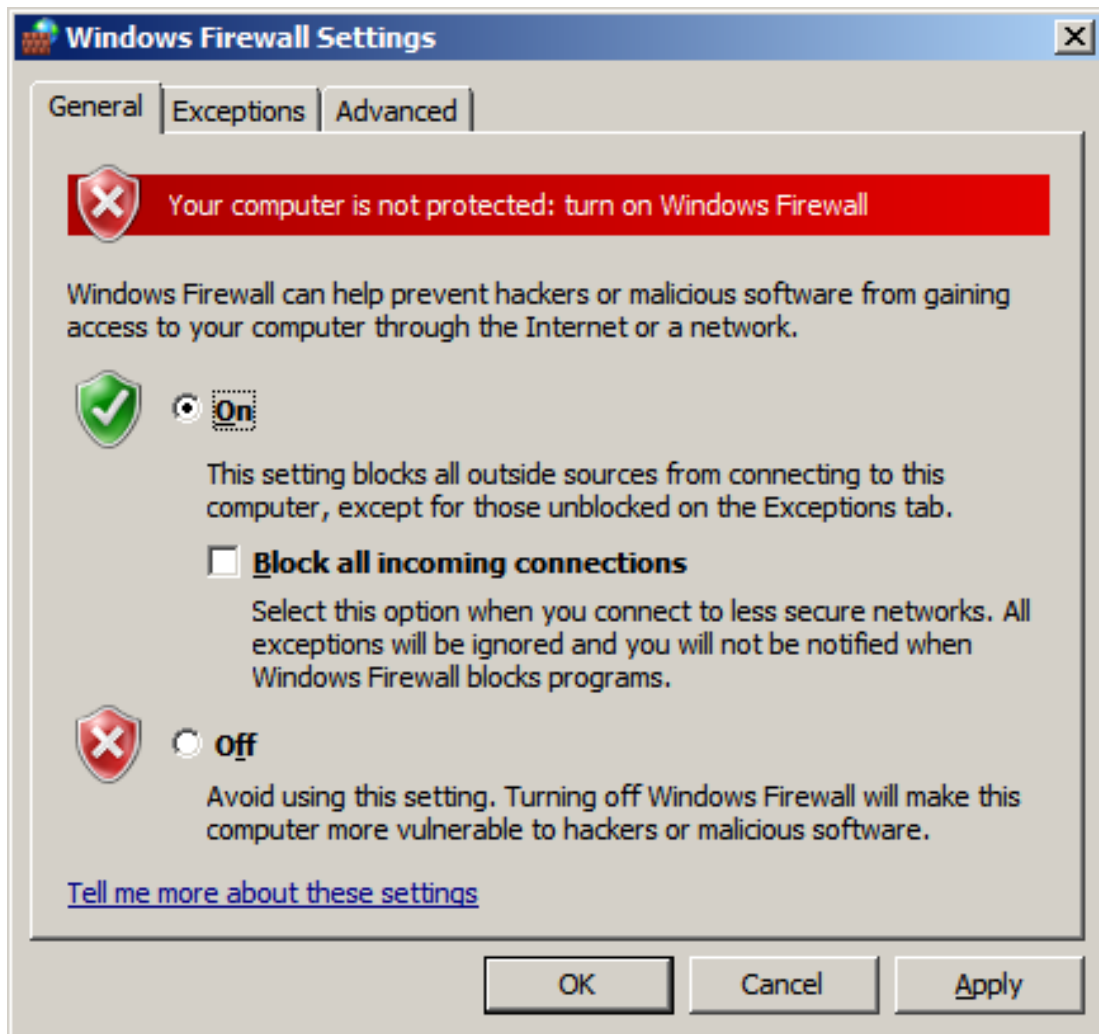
Windows Firewall Settings

General | Exceptions | Advanced

Your computer is not protected: turn on Windows Firewall

Windows Firewall can help prevent hackers or malicious software from gaining access to your computer through the Internet or a network.

On

This setting blocks all outside sources from connecting to this computer, except for those unblocked on the Exceptions tab.

Block all incoming connections

Select this option when you connect to less secure networks. All exceptions will be ignored and you will not be notified when Windows Firewall blocks programs.

Off

Avoid using this setting. Turning off Windows Firewall will make this computer more vulnerable to hackers or malicious software.

Tell me more about these settings

OK | Cancel | Apply